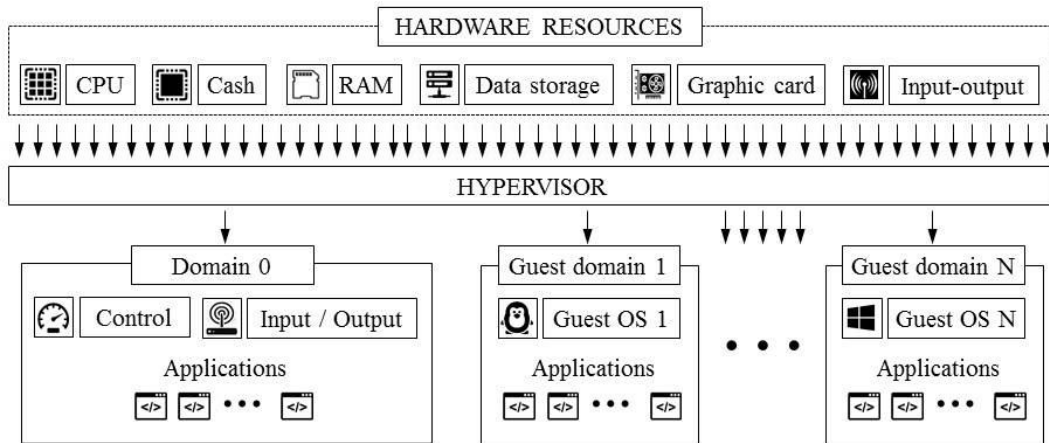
HARDWARE RESOURCES

CPU Cash RAM Data storage Graphic card Input-output

HYPERVISOR

Domain 0

Control Input / Output

Applications

</> </> ••• </>

Guest domain 1

Guest OS 1

Applications

</> </> ••• </>

• • •

Guest domain N

Guest OS N

Applications

</> </> ••• </>